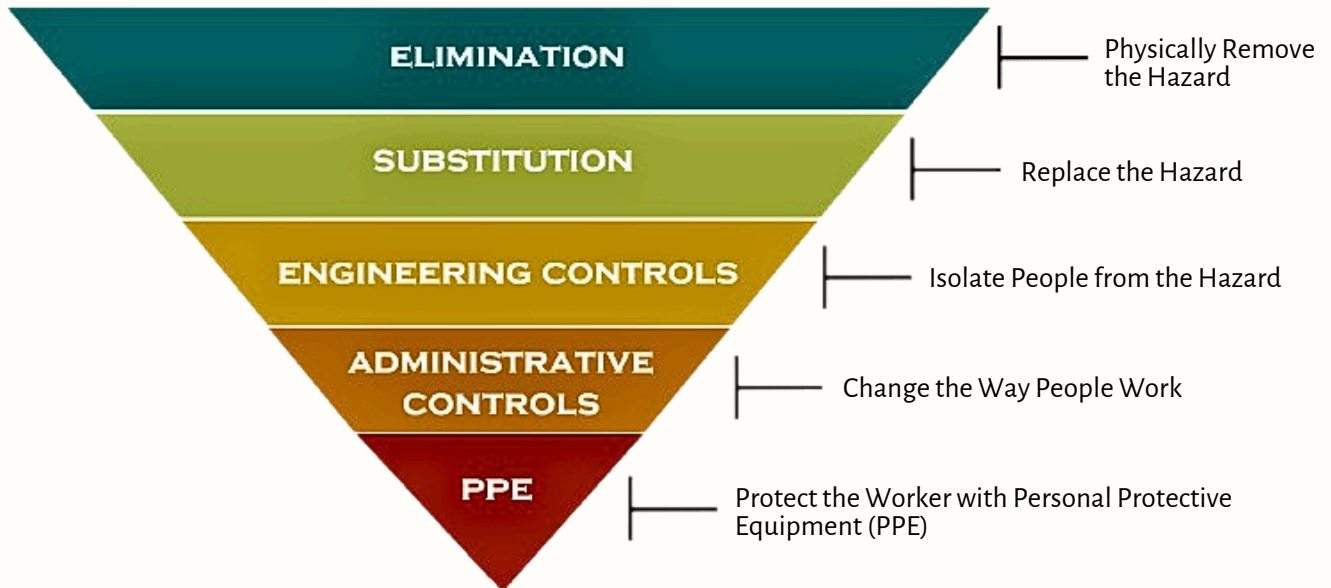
ELIMINATION

Physically Remove the Hazard

SUBSTITUTION

Replace the Hazard

ENGINEERING CONTROLS

Isolate People from the Hazard

ADMINISTRATIVE CONTROLS

Change the Way People Work

PPE

Protect the Worker with Personal Protective Equipment (PPE)